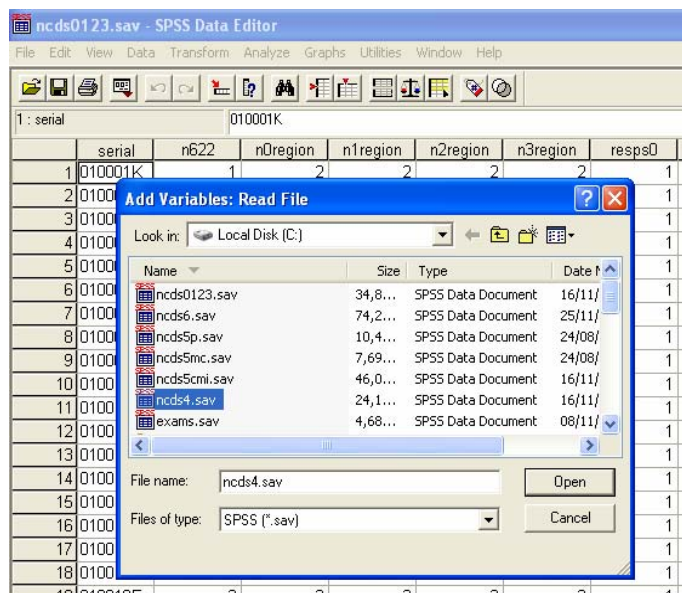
ncds0123.sav - SPSS Data Editor

File Edit View Data Transform Analyze Graphs Utilities Window Help

1 : serial 010001K

| | serial | n622 | n0region | n1region | n2region | n3region | resps0 |
|---|---|---|---|---|---|---|---|
| 1 | 010001K | 1 | 2 | 2 | 2 | 2 | 1 |
| 2 | 0100 | | | | | | 1 |
| 3 | 0100 | | | | | | 1 |
| 4 | 0100 | | | | | | 1 |
| 5 | 0100 | | | | | | 1 |
| 6 | 0100 | | | | | | 1 |
| 7 | 0100 | | | | | | 1 |
| 8 | 0100 | | | | | | 1 |
| 9 | 0100 | | | | | | 1 |
| 10 | 0100 | | | | | | 1 |
| 11 | 0100 | | | | | | 1 |
| 12 | 0100 | | | | | | 1 |
| 13 | 0100 | | | | | | 1 |
| 14 | 0100 | | | | | | 1 |
| 15 | 0100 | | | | | | 1 |
| 16 | 0100 | | | | | | 1 |
| 17 | 0100 | | | | | | 1 |
| 18 | 0100 | | | | | | 1 |

Add Variables: Read File

Look in: Local Disk (C:)

| Name | Size | Type | Date M |
|---|---|---|---|
| ncds0123.sav | 34,8... | SPSS Data Document | 16/11/ |
| ncds6.sav | 74,2... | SPSS Data Document | 25/11/ |
| ncds5p.sav | 10,4... | SPSS Data Document | 24/08/ |
| ncds5mc.sav | 7,69... | SPSS Data Document | 24/08/ |
| ncds5cmi.sav | 46,0... | SPSS Data Document | 16/11/ |
| ncds4.sav | 24,1... | SPSS Data Document | 16/11/ |
| exams.sav | 4,68... | SPSS Data Document | 08/11/ |

File name: ncds4.sav
Open

Files of type: SPSS (*.sav)
Cancel